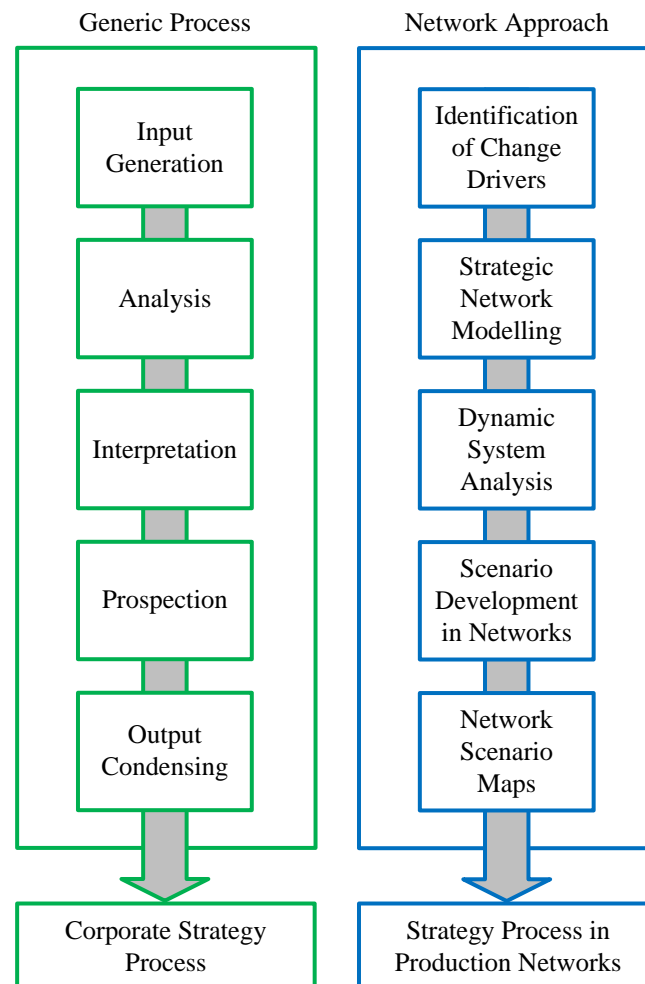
Generic Process

Input Generation

Analysis

Interpretation

Prospection

Output Condensing

Corporate Strategy Process

Network Approach

Identification of Change Drivers

Strategic Network Modelling

Dynamic System Analysis

Scenario Development in Networks

Network Scenario Maps

Strategy Process in Production Networks